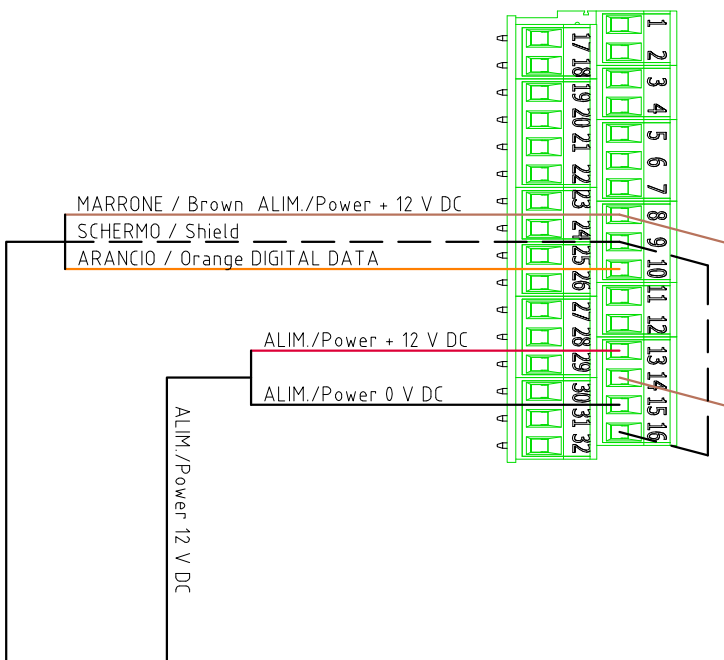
MARRONE / Brown ALIM./Power + 12 V DC
SCHERMO / Shield
ARANCIO / Orange DIGITAL DATA
ALIM./Power + 12 V DC
ALIM./Power 0 V DC
ALIM./Power 12 V DC

1 2 3 4 5 6 7 8 9 10 11 12 13 14 15 16
17 18 19 20 21 22 23 24 25 26 27 28 29 30 31 32